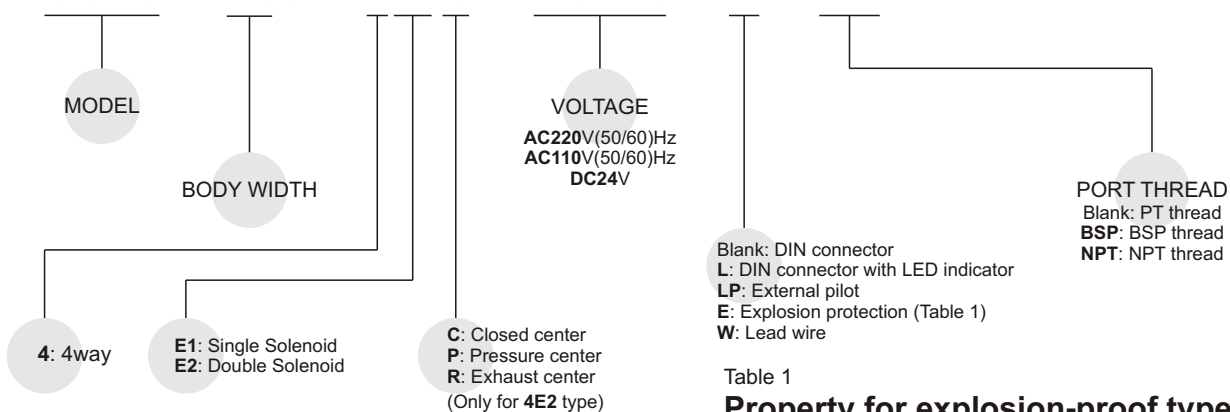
MODEL

BODY WIDTH

VOLTAGE
**AC220**V(50/60)Hz
**AC110**V(50/60)Hz
**DC24**V

PORT THREAD
Blank: PT thread
**BSP**: BSP thread
**NPT**: NPT thread

Blank: DIN connector
**L**: DIN connector with LED indicator
**LP**: External pilot
**E**: Explosion protection (Table 1)
**W**: Lead wire

**4**: 4way

**E1**: Single Solenoid
**E2**: Double Solenoid

**C**: Closed center
**P**: Pressure center
**R**: Exhaust center
(Only for **4E2** type)

Table 1
**Property for explosion-proof type**